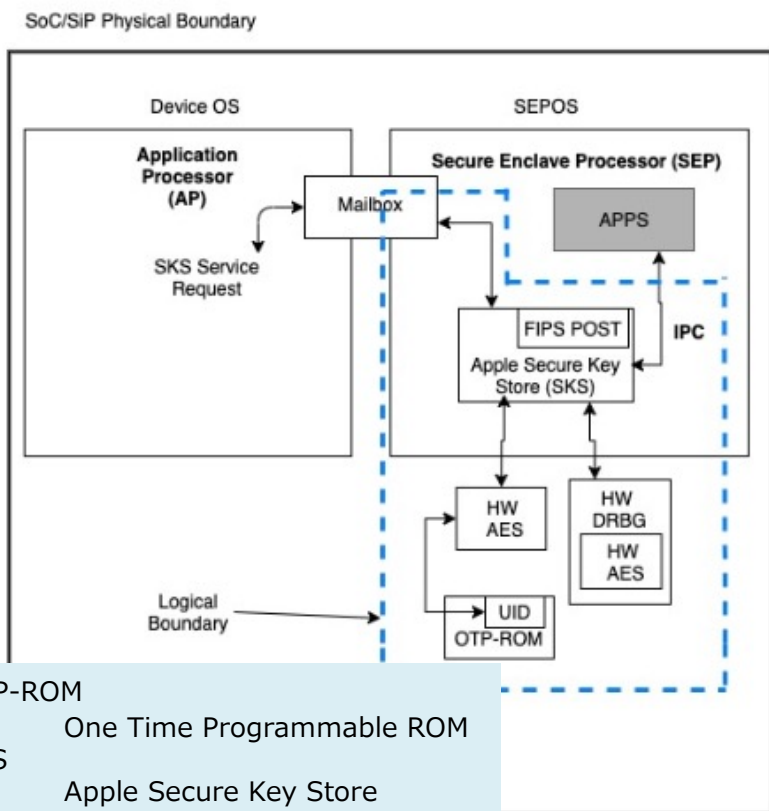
SoC/SiP Physical Boundary

Device OS

SEPOS

Application Processor (AP)

SKS Service Request

Mailbox

Secure Enclave Processor (SEP)

APPS

FIPS POST

Apple Secure Key Store (SKS)

IPC

HW AES

HW DRBG

HW AES

Logical Boundary

UID

OTP-ROM

P-ROM

One Time Programmable ROM

S

Apple Secure Key Store